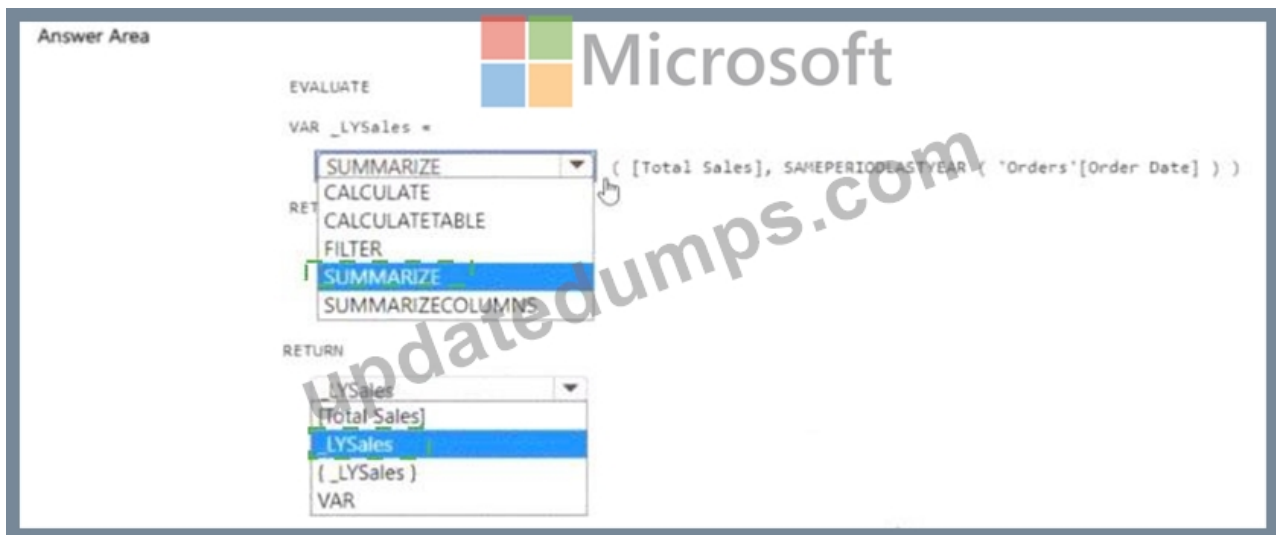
Answer Area

Microsoft

EVALUATE

VAR _LYSales =

SUMMARIZE ( [Total Sales], SAMEPERIODLASTYEAR ( 'Orders'[Order Date] ) )

CALCULATE
CALCULATETABLE
FILTER
SUMMARIZE
SUMMARIZECOLUMNS

RET

updatedumps.com

RETURN

_LYSales

[Total Sales]
_LYSales
{ _LYSales }
VAR